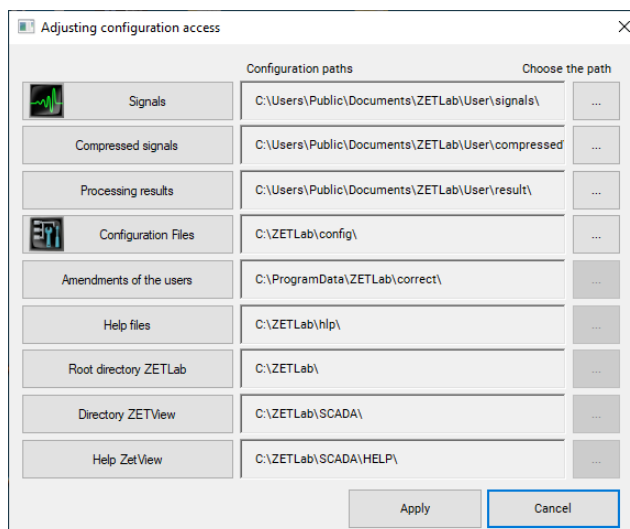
Adjusting configuration access

X

Configuration paths

Choose the path

| | | |
|---|---|---|
| Signals | C:\Users\Public\Documents\ZETLab\User\signals\ | ... |
| Compressed signals | C:\Users\Public\Documents\ZETLab\User\compressed | ... |
| Processing results | C:\Users\Public\Documents\ZETLab\User\result\ | ... |
| Configuration Files | C:\ZETLab\config\ | ... |
| Amendments of the users | C:\ProgramData\ZETLab\correct\ | ... |
| Help files | C:\ZETLab\hlp\ | ... |
| Root directory ZETLab | C:\ZETLab\ | ... |
| Directory ZETView | C:\ZETLab\SCADA\ | ... |
| Help ZetView | C:\ZETLab\SCADA\HELP\ | ... |

Apply

Cancel